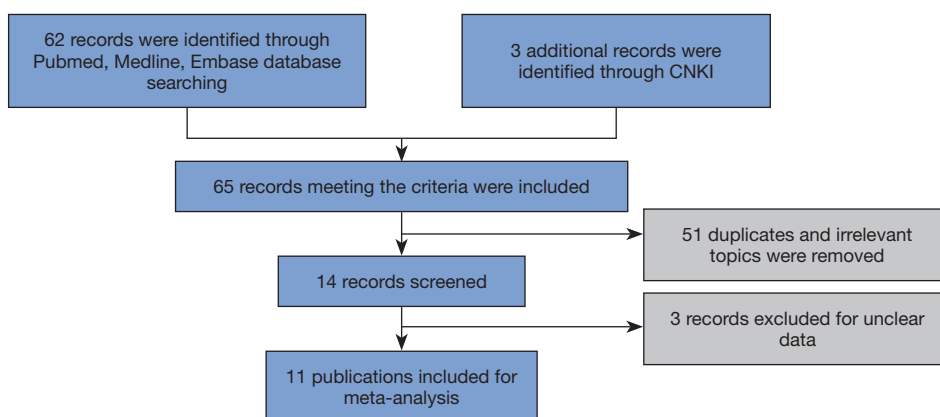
62 records were identified through Pubmed, Medline, Embase database searching

3 additional records were identified through CNKI

65 records meeting the criteria were included

51 duplicates and irrelevant topics were removed

14 records screened

3 records excluded for unclear data

11 publications included for meta-analysis